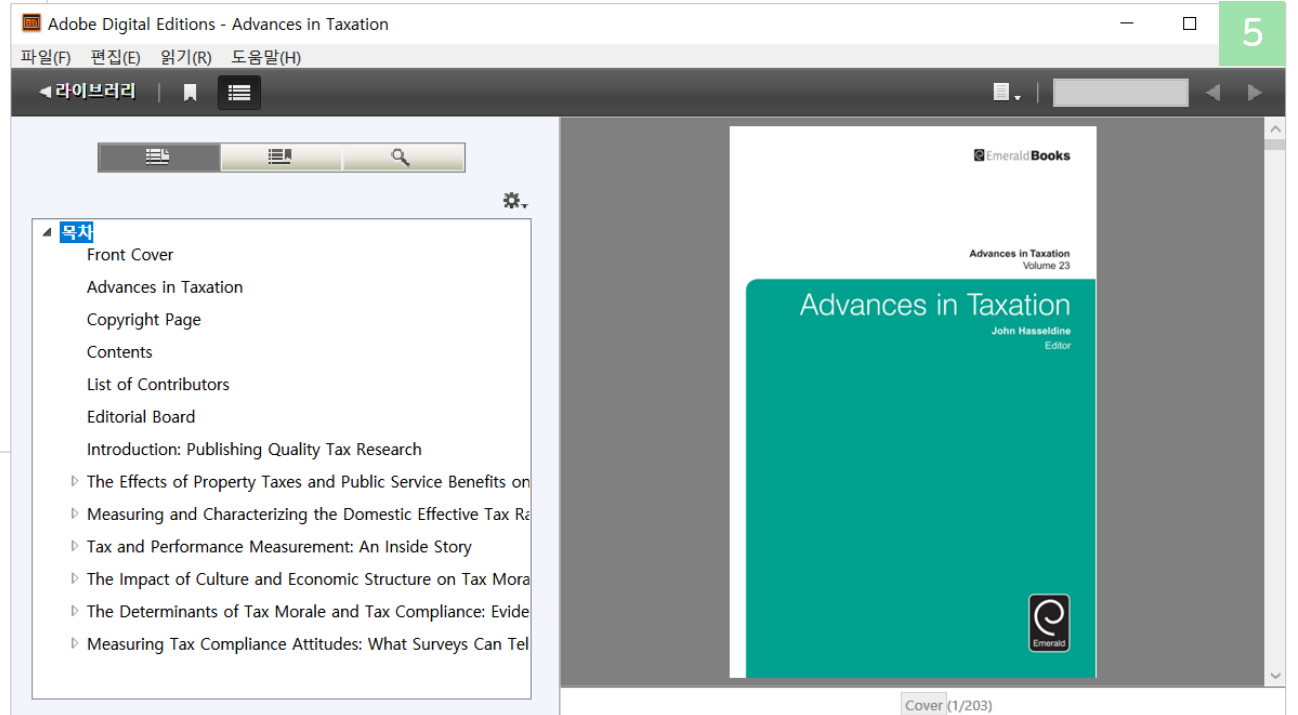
Adobe Digital Editions - Advances in Taxation

5

파일(F) 편집(E) 읽기(R) 도움말(H)

◀라이브러리

목차
Front Cover
Advances in Taxation
Copyright Page
Contents
List of Contributors
Editorial Board
Introduction: Publishing Quality Tax Research
The Effects of Property Taxes and Public Service Benefits on
Measuring and Characterizing the Domestic Effective Tax Ra
Tax and Performance Measurement: An Inside Story
The Impact of Culture and Economic Structure on Tax Mora
The Determinants of Tax Morale and Tax Compliance: Evide
Measuring Tax Compliance Attitudes: What Surveys Can Tel

EmeraldBooks

Advances in Taxation
Volume 23

Advances in Taxation
John Hasseldine
Editor

Emerald

Cover (1/203)